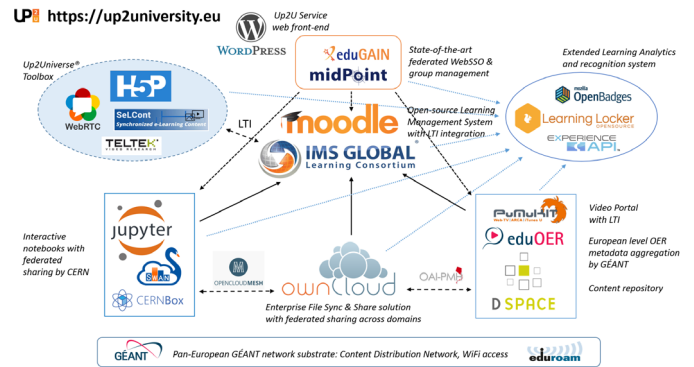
UP2U https://up2university.eu

Up2U Service web front-end

WordPress

eduGAIN

midPoint

State-of-the-art federated WebSSO & group management

Extended Learning Analytics and recognition system

Up2Universe® Toolbox

H5P

WebRTC

SeLCont Synchronized e-Learning Content

TELTEK VIDEO RESEARCH

LTI

moodle

Open-source Learning Management System with LTI integration

IMS GLOBAL Learning Consortium

Mozilla OpenBadges

Learning Locker

EXPERIENCE API

Interactive notebooks with federated sharing by CERN

jupyter

SWAN

CERNBox

OPENCLOUDMESH

owncloud

OAI-PMH

PuMuKIT

eduOER

D SPACE

Video Portal with LTI

European level OER metadata aggregation by GÉANT

Content repository

Enterprise File Sync & Share solution with federated sharing across domains

GÉANT

Pan-European GÉANT network substrate: Content Distribution Network, WiFi access

eduroam